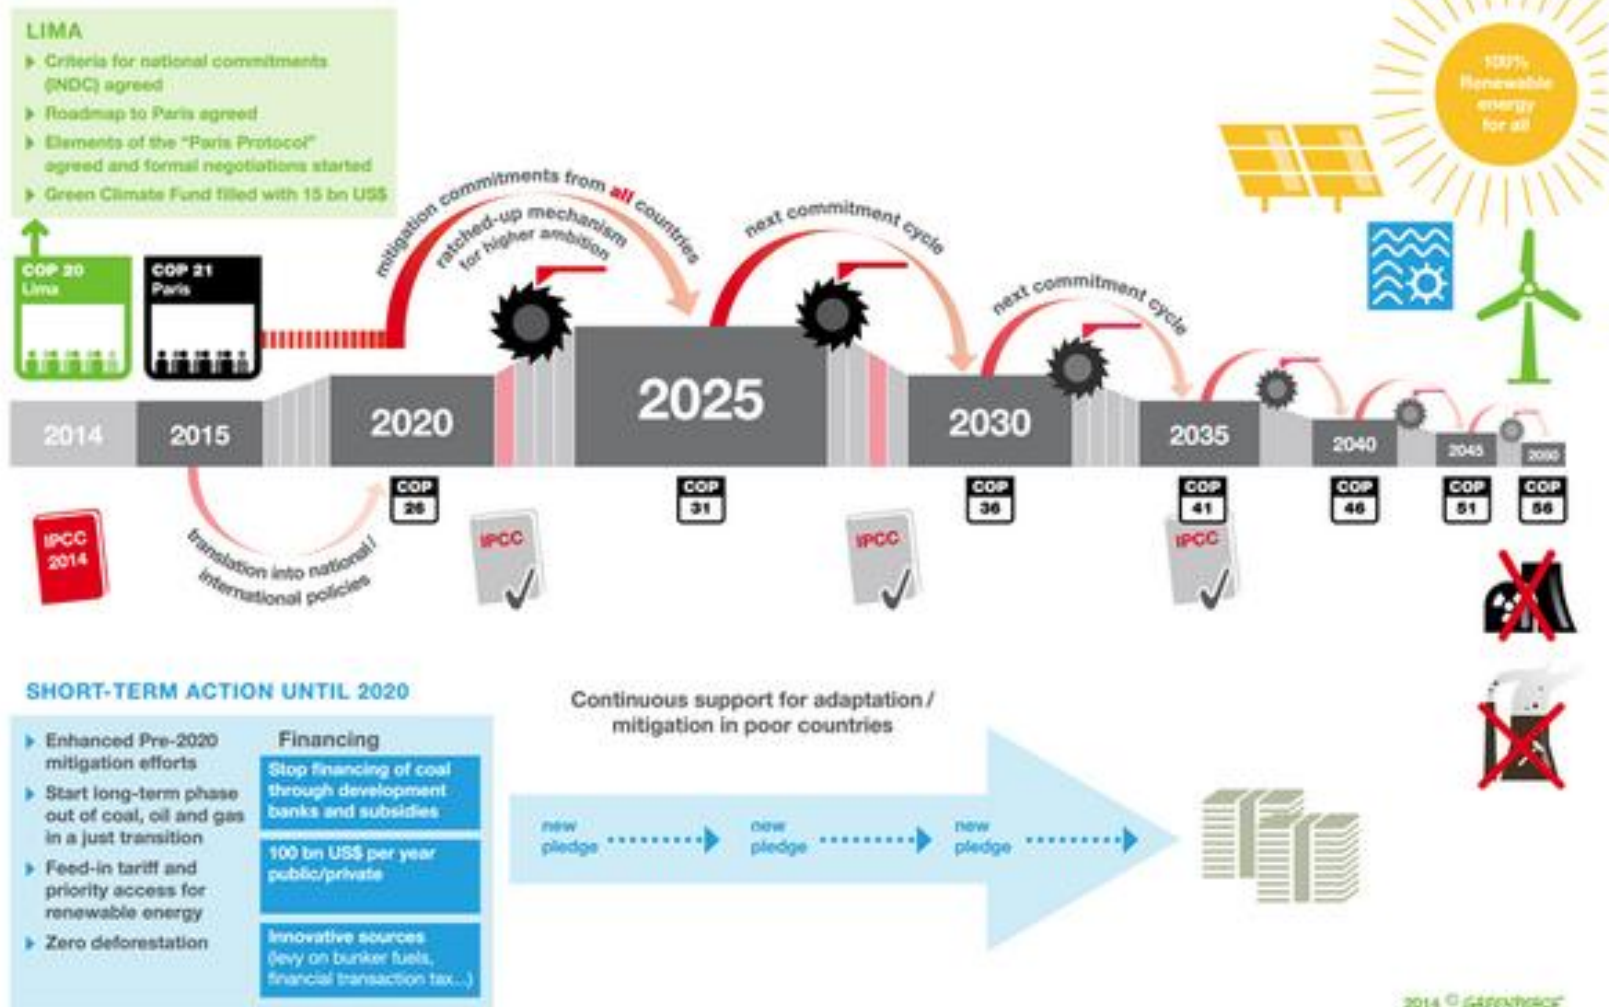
LIMA
▶ Criteria for national commitments (INDC) agreed
▶ Roadmap to Paris agreed
▶ Elements of the "Paris Protocol" agreed and formal negotiations started
▶ Green Climate Fund filled with 15 bn US$

COP 20 Lima

COP 21 Paris

mitigation commitments from all countries

ratched-up mechanism for higher ambition

next commitment cycle

next commitment cycle

100% Renewable energy for all

2014
2015
2020
2025
2030
2035
2040
2045
2050

COP 26
COP 31
COP 36
COP 41
COP 46
COP 51
COP 56

IPCC 2014

translation into national/ international policies

IPCC
IPCC
IPCC

SHORT-TERM ACTION UNTIL 2020

▶ Enhanced Pre-2020 mitigation efforts
▶ Start long-term phase out of coal, oil and gas in a just transition
▶ Feed-in tariff and priority access for renewable energy
▶ Zero deforestation

Financing

Stop financing of coal through development banks and subsidies

100 bn US$ per year public/private

Innovative sources (levy on bunker fuels, financial transaction tax...)

Continuous support for adaptation / mitigation in poor countries

new pledge
new pledge
new pledge

2014 © GREENPEACE